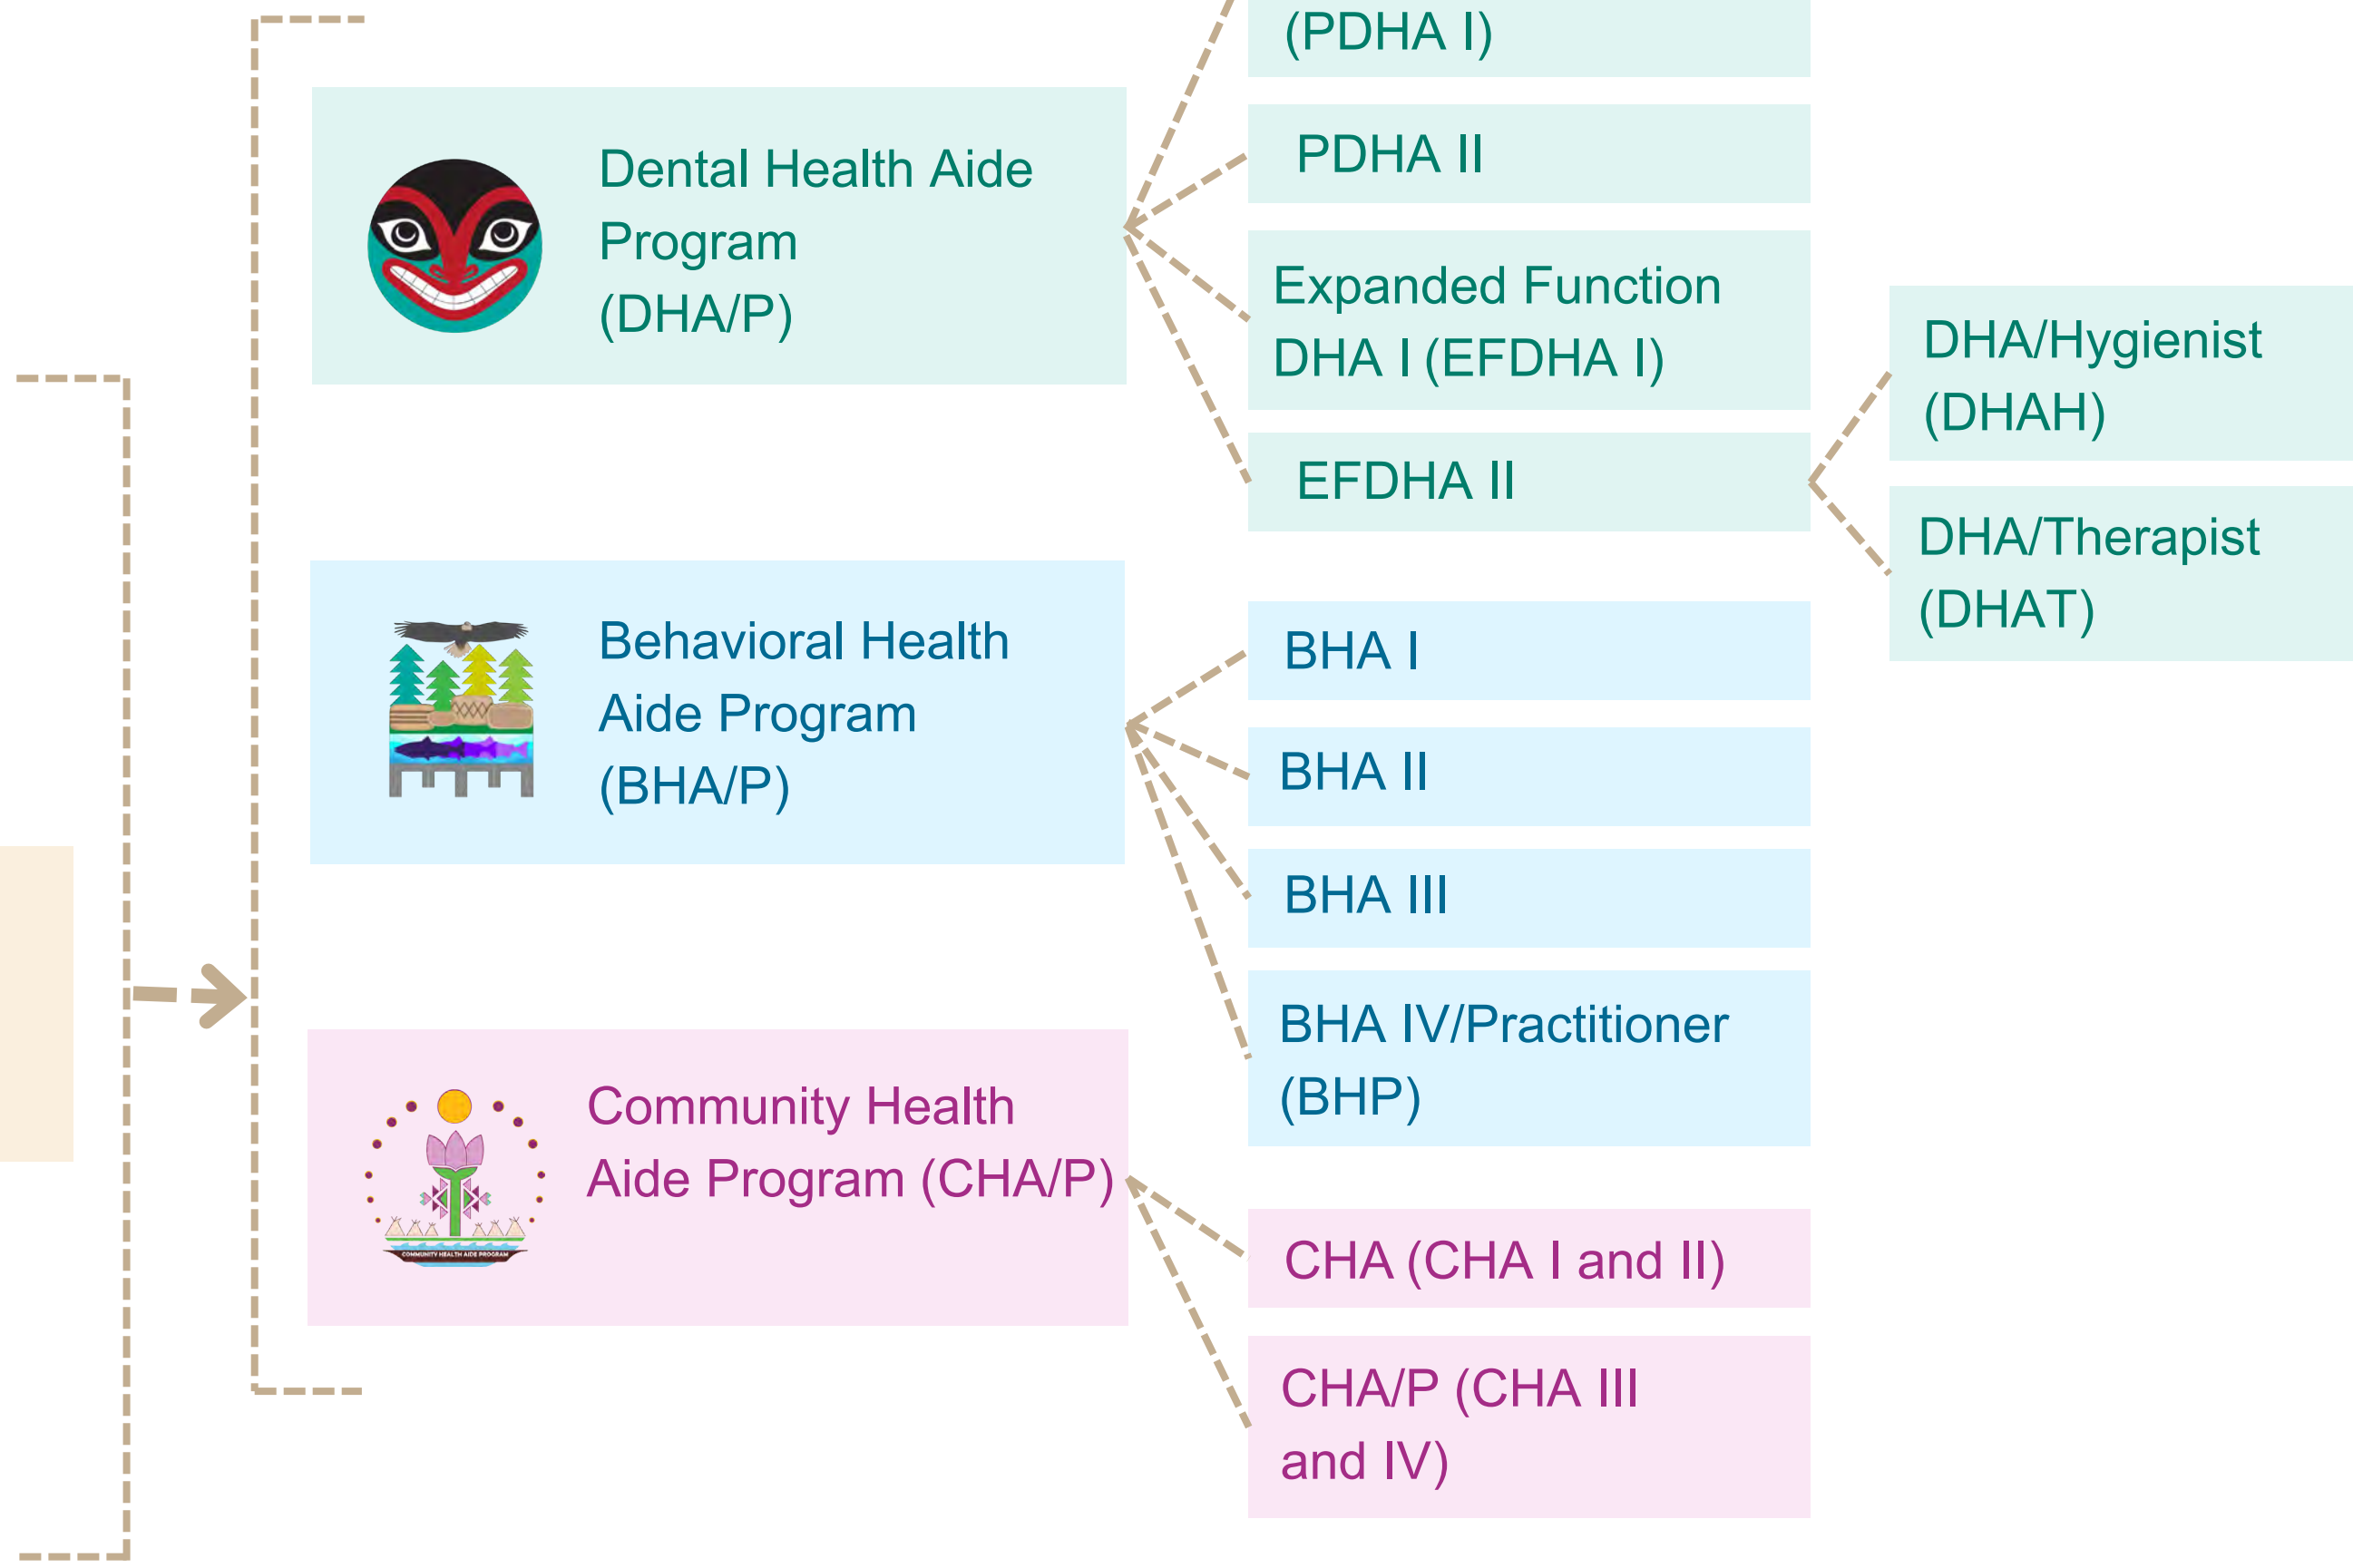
(PDHA I)

PDHA II

Expanded Function DHA I (EFDHA I)

EFDHA II

DHA/Hygienist (DHAH)

DHA/Therapist (DHAT)

Dental Health Aide Program (DHA/P)

Behavioral Health Aide Program (BHA/P)

BHA I

BHA II

BHA III

BHA IV/Practitioner (BHP)

Community Health Aide Program (CHA/P)

COMMUNITY HEALTH AIDE PROGRAM

CHA (CHA I and II)

CHA/P (CHA III and IV)